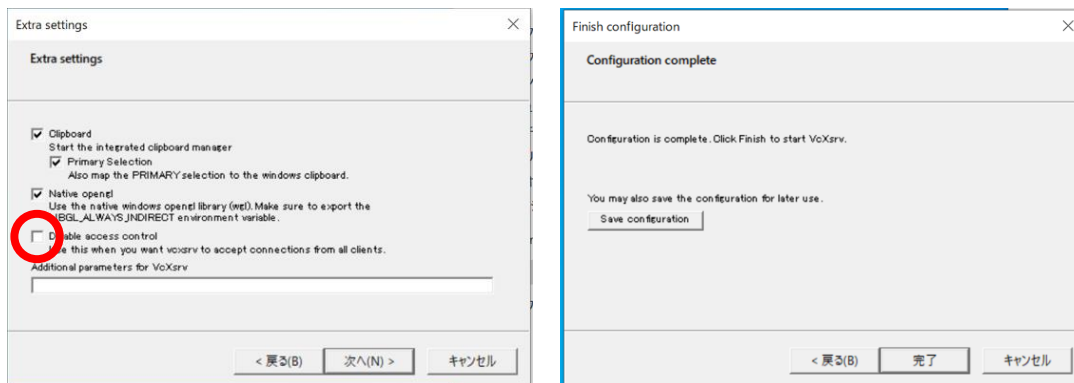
Extra settings

Extra settings

Clipboard
Start the integrated clipboard manager

Primary Selection
Also map the PRIMARY selection to the windows clipboard.

Native opengl
Use the native windows opengl library (wgl). Make sure to export the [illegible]IBGL_ALWAYS_INDIRECT environment variable.

D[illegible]able access control
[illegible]e this when you want vcxsrv to accept connections from all clients.

Additional parameters for VcXsrv

< 戻る(B)
次へ(N) >
キャンセル

Finish configuration

Configuration complete

Configuration is complete. Click Finish to start VcXsrv.

You may also save the configuration for later use.

Save configuration

< 戻る(B)
完了
キャンセル